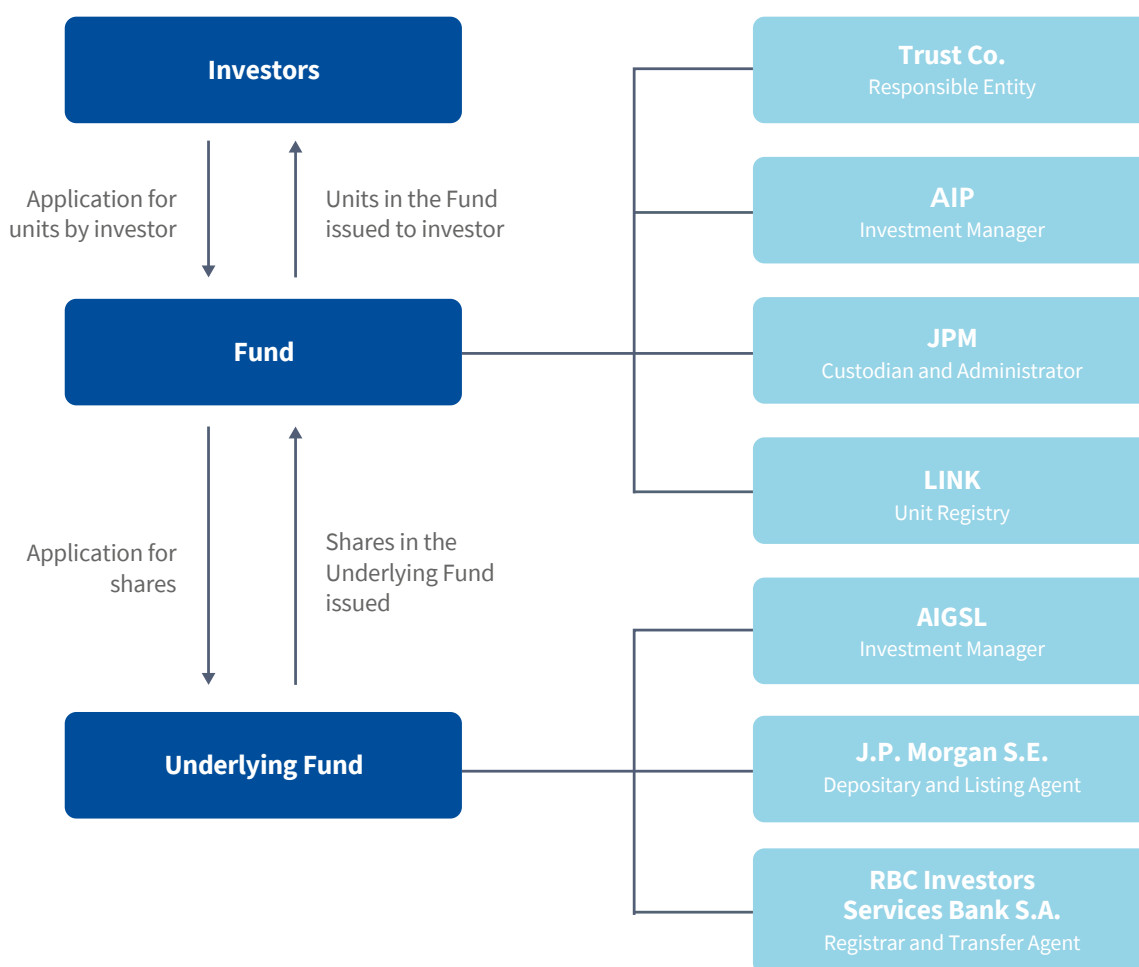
Investors

Application for units by investor

Units in the Fund issued to investor

Fund

Application for shares

Shares in the Underlying Fund issued

Underlying Fund

Trust Co.
Responsible Entity

AIP
Investment Manager

JPM
Custodian and Administrator

LINK
Unit Registry

AIGSL
Investment Manager

J.P. Morgan S.E.
Depositary and Listing Agent

RBC Investors Services Bank S.A.
Registrar and Transfer Agent